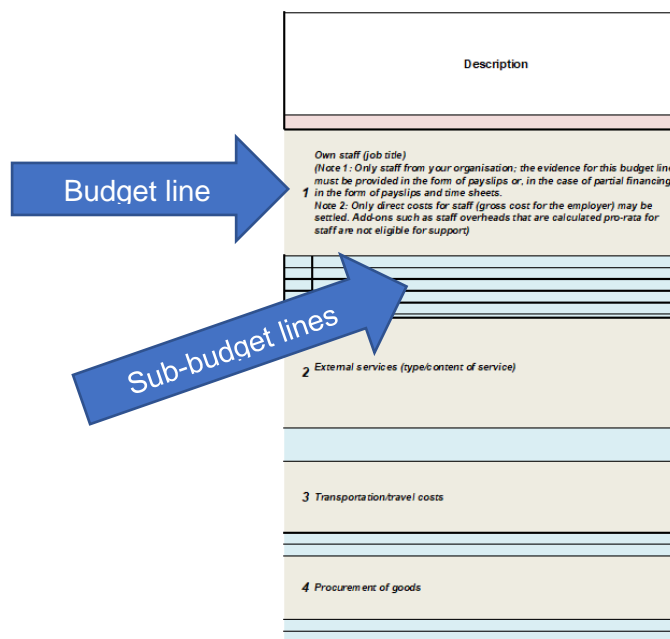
Description

Budget line

1 Own staff (job title)
(Note 1: Only staff from your organisation; the evidence for this budget line must be provided in the form of payslips or, in the case of partial financing, in the form of payslips and time sheets.
Note 2: Only direct costs for staff (gross cost for the employer) may be settled. Add-ons such as staff overheads that are calculated pro-rata for staff are not eligible for support)

Sub-budget lines

2 External services (type/content of service)

3 Transportation/travel costs

4 Procurement of goods